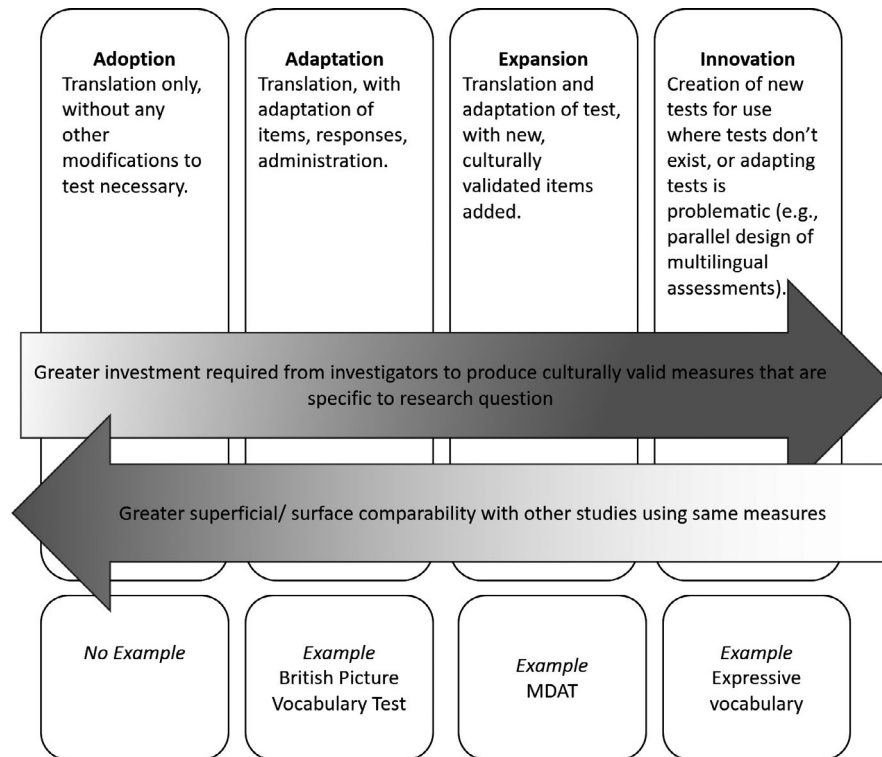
**Adoption**
Translation only, without any other modifications to test necessary.

**Adaptation**
Translation, with adaptation of items, responses, administration.

**Expansion**
Translation and adaptation of test, with new, culturally validated items added.

**Innovation**
Creation of new tests for use where tests don't exist, or adapting tests is problematic (e.g., parallel design of multilingual assessments).

Greater investment required from investigators to produce culturally valid measures that are specific to research question

Greater superficial/ surface comparability with other studies using same measures

*No Example*

*Example*
British Picture Vocabulary Test

*Example*
MDAT

*Example*
Expressive vocabulary